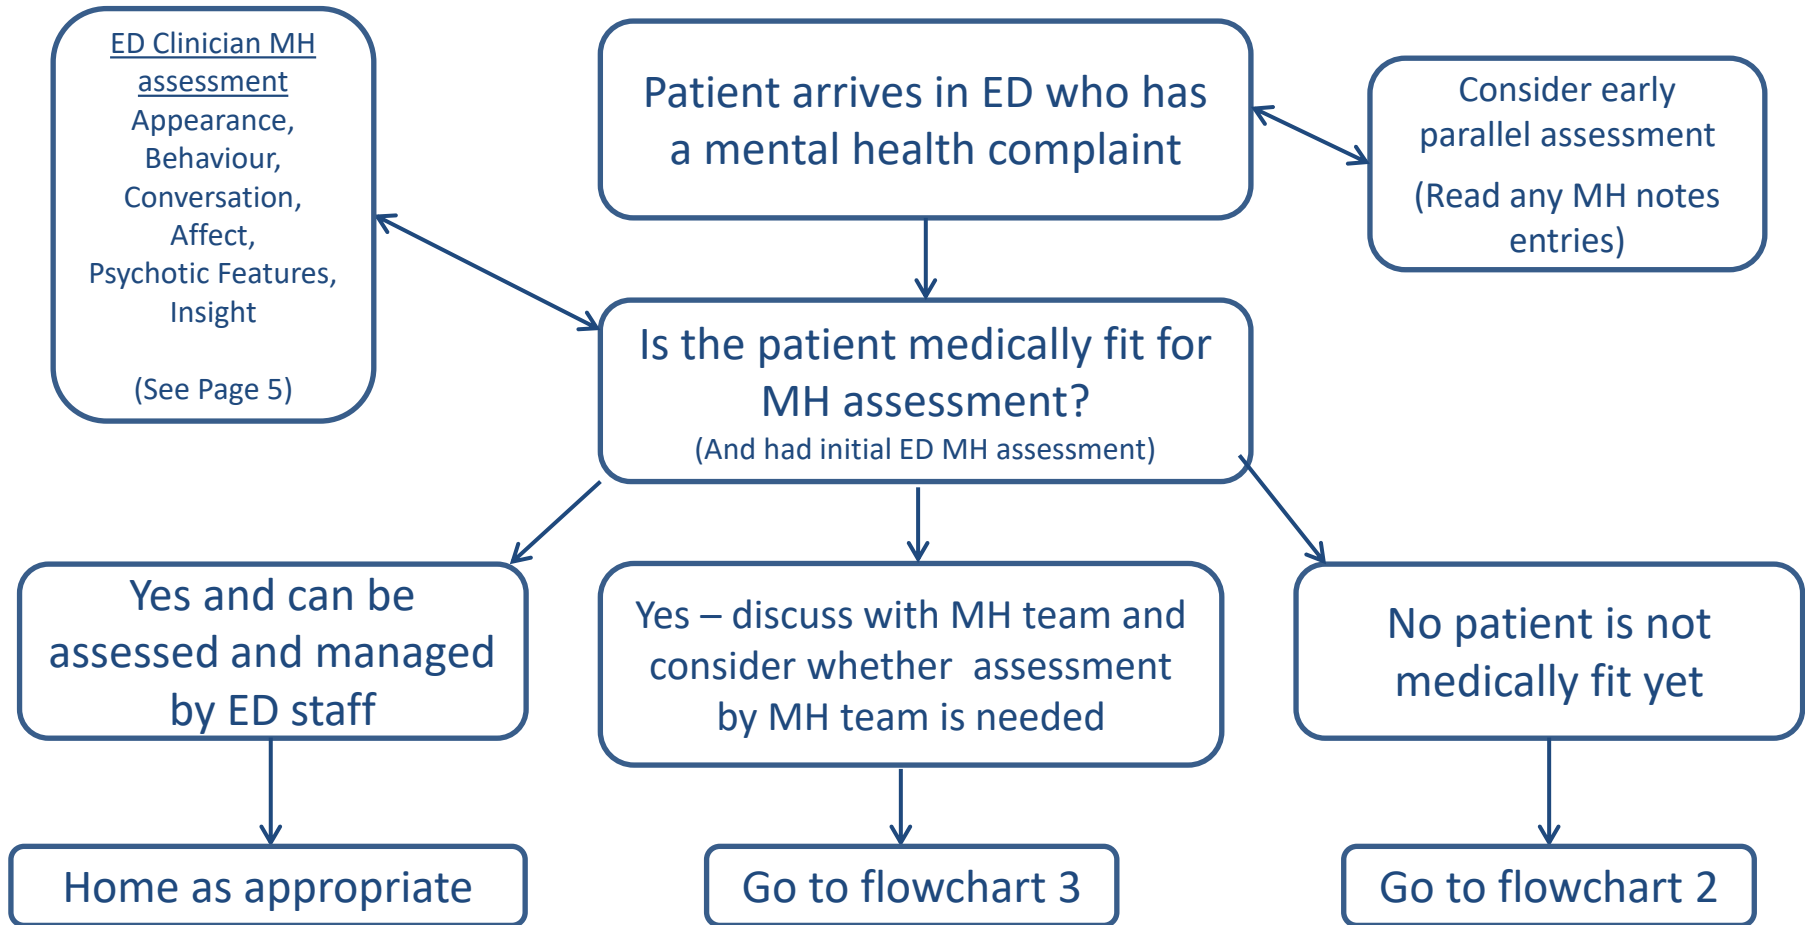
ED Clinician MH assessment
Appearance,
Behaviour,
Conversation,
Affect,
Psychotic Features,
Insight

(See Page 5)

Patient arrives in ED who has a mental health complaint

Consider early parallel assessment

(Read any MH notes entries)

Is the patient medically fit for MH assessment?
(And had initial ED MH assessment)

Yes and can be assessed and managed by ED staff

Yes – discuss with MH team and consider whether assessment by MH team is needed

No patient is not medically fit yet

Home as appropriate

Go to flowchart 3

Go to flowchart 2